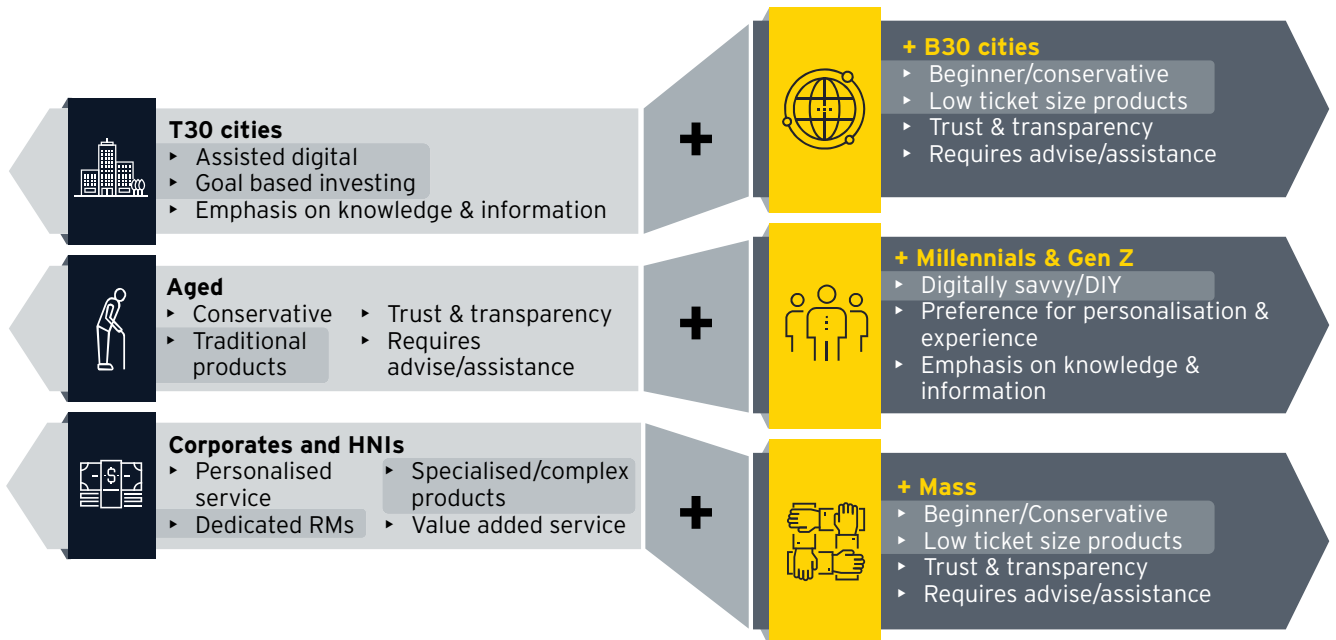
T30 cities
- Assisted digital
- Goal based investing
- Emphasis on knowledge & information

+

+ B30 cities
- Beginner/conservative
- Low ticket size products
- Trust & transparency
- Requires advise/assistance

Aged
- Conservative
- Traditional products
- Trust & transparency
- Requires advise/assistance

+

+ Millennials & Gen Z
- Digitally savvy/DIY
- Preference for personalisation & experience
- Emphasis on knowledge & information

Corporates and HNIs
- Personalised service
- Dedicated RMs
- Specialised/complex products
- Value added service

+

+ Mass
- Beginner/Conservative
- Low ticket size products
- Trust & transparency
- Requires advise/assistance